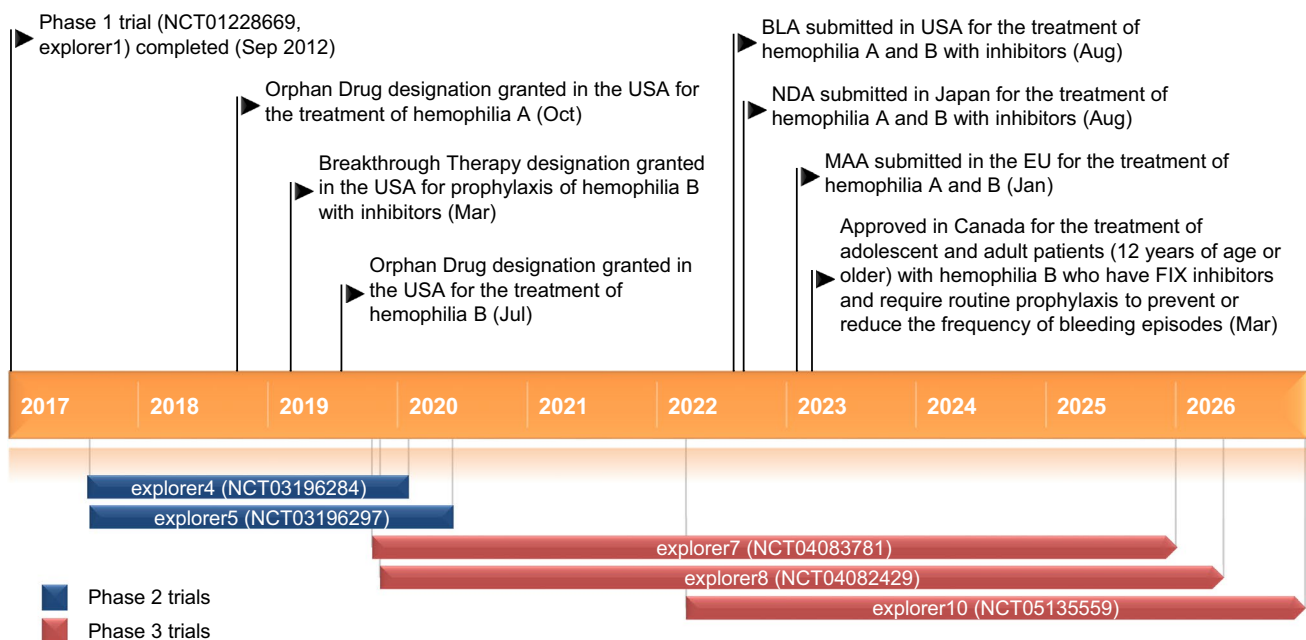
Phase 1 trial (NCT01228669, explorer1) completed (Sep 2012)

Orphan Drug designation granted in the USA for the treatment of hemophilia A (Oct)

Breakthrough Therapy designation granted in the USA for prophylaxis of hemophilia B with inhibitors (Mar)

Orphan Drug designation granted in the USA for the treatment of hemophilia B (Jul)

BLA submitted in USA for the treatment of hemophilia A and B with inhibitors (Aug)

NDA submitted in Japan for the treatment of hemophilia A and B with inhibitors (Aug)

MAA submitted in the EU for the treatment of hemophilia A and B (Jan)

Approved in Canada for the treatment of adolescent and adult patients (12 years of age or older) with hemophilia B who have FIX inhibitors and require routine prophylaxis to prevent or reduce the frequency of bleeding episodes (Mar)

2017 2018 2019 2020 2021 2022 2023 2024 2025 2026

explorer4 (NCT03196284)
explorer5 (NCT03196297)
explorer7 (NCT04083781)
explorer8 (NCT04082429)
explorer10 (NCT05135559)

Phase 2 trials
Phase 3 trials